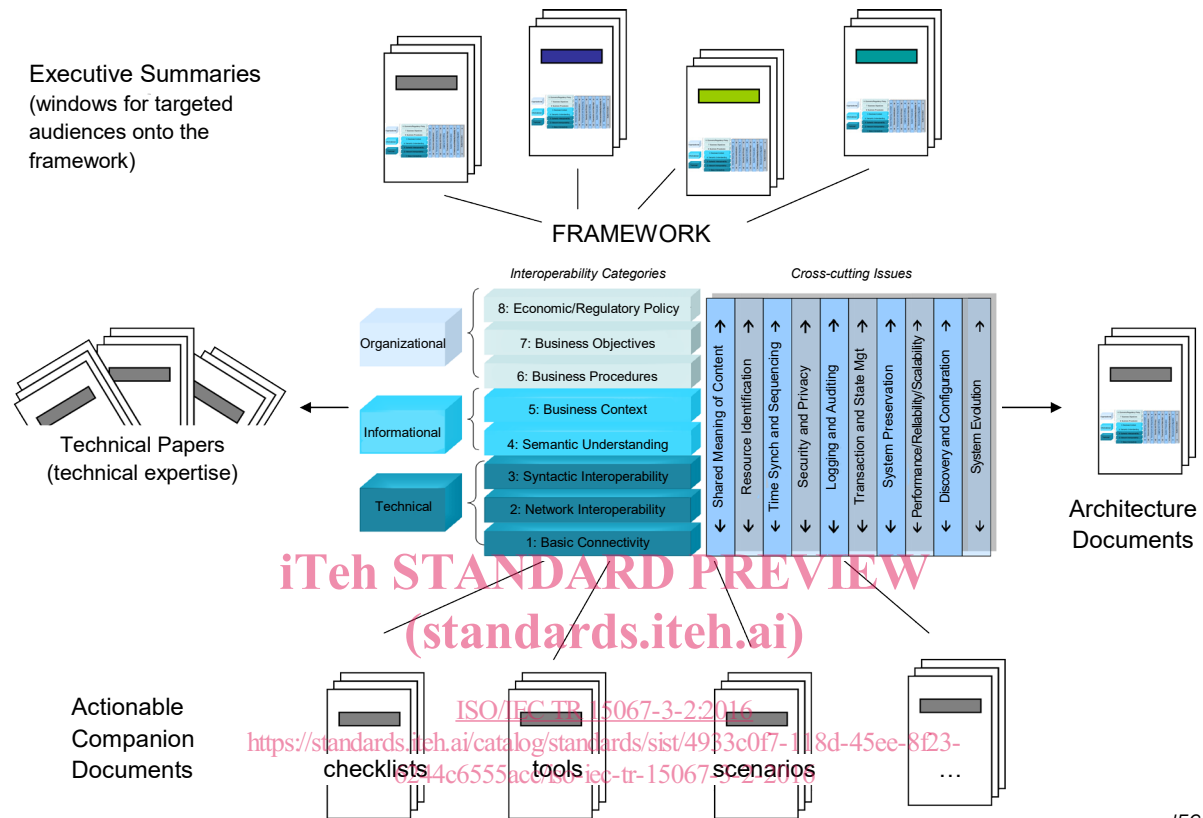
Executive Summaries (windows for targeted audiences onto the framework)

FRAMEWORK

Interoperability Categories

Cross-cutting Issues

Organizational

8: Economic/Regulatory Policy

7: Business Objectives

6: Business Procedures

Informational

5: Business Context

4: Semantic Understanding

Technical

3: Syntactic Interoperability

2: Network Interoperability

1: Basic Connectivity

Shared Meaning of Content

Resource Identification

Time Synch and Sequencing

Security and Privacy

Logging and Auditing

Transaction and State Mgt

System Preservation

Performance/Reliability/Scalability

Discovery and Configuration

System Evolution

Technical Papers (technical expertise)

Architecture Documents

iTeh STANDARD PREVIEW
(standards.iteh.ai)

ISO/IEC TR 15067-3-2:2016
https://standards.iteh.ai/catalog/standards/sist/4933c0f7-118d-45ee-8f23-0244c6555acc/iso-iec-tr-15067-3-2-2016

Actionable Companion Documents

checklists

tools

scenarios

…